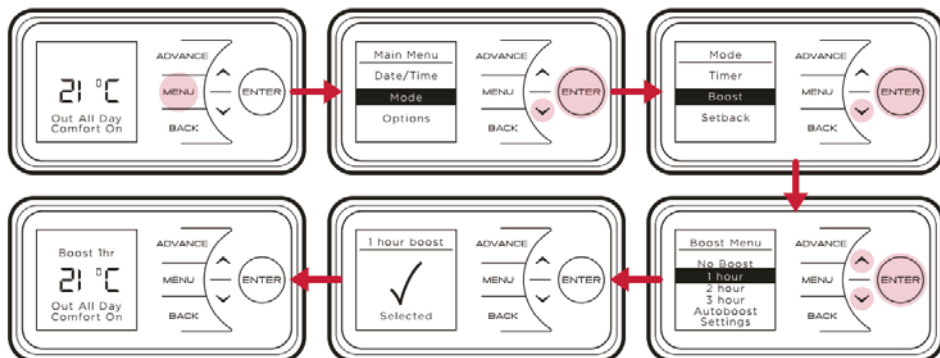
21 °C
Out All Day
Comfort On

ADVANCE
MENU
ENTER
BACK

Main Menu
Date/Time
Mode
Options

ADVANCE
MENU
ENTER
BACK

Mode
Timer
Boost
Setback

ADVANCE
MENU
ENTER
BACK

Boost Menu
No Boost
1 hour
2 hour
3 hour
Autoboost
Settings

ADVANCE
MENU
ENTER
BACK

1 hour boost
✓
Selected

ADVANCE
MENU
ENTER
BACK

Boost 1hr
21 °C
Out All Day
Comfort On

ADVANCE
MENU
ENTER
BACK